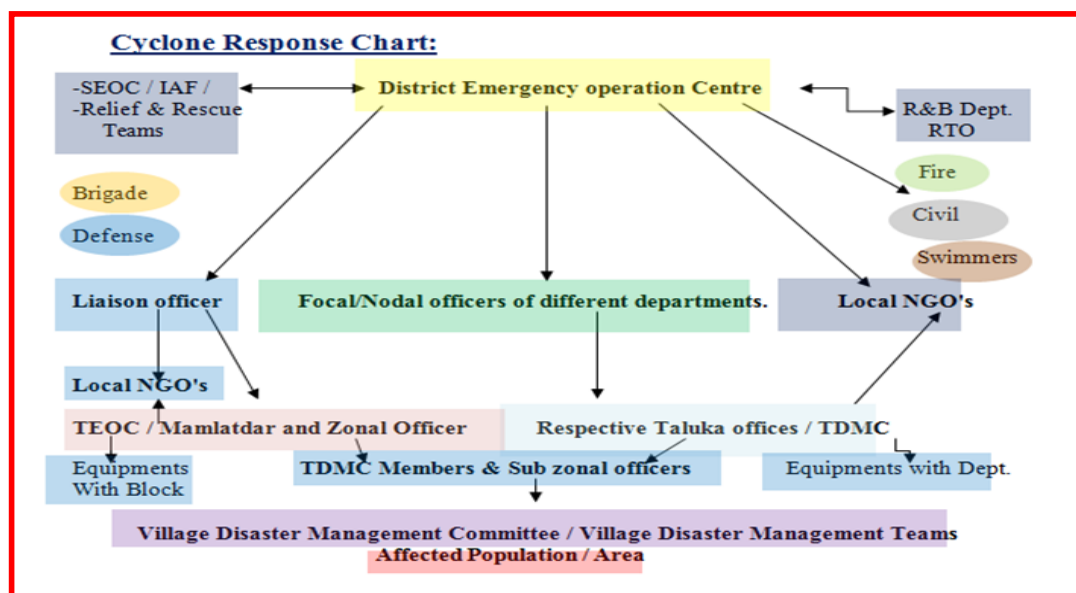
Cyclone Response Chart:

-SEOC / IAF /
-Relief & Rescue Teams

District Emergency operation Centre

R&B Dept.
RTO

Brigade

Defense

Fire

Civil

Swimmers

Liaison officer

Focal/Nodal officers of different departments.

Local NGO's

Local NGO's

TEOC / Mamlatdar and Zonal Officer

Respective Taluka offices / TDMC

Equipments With Block

TDMC Members & Sub zonal officers

Equipments with Dept.

Village Disaster Management Committee / Village Disaster Management Teams

Affected Population / Area